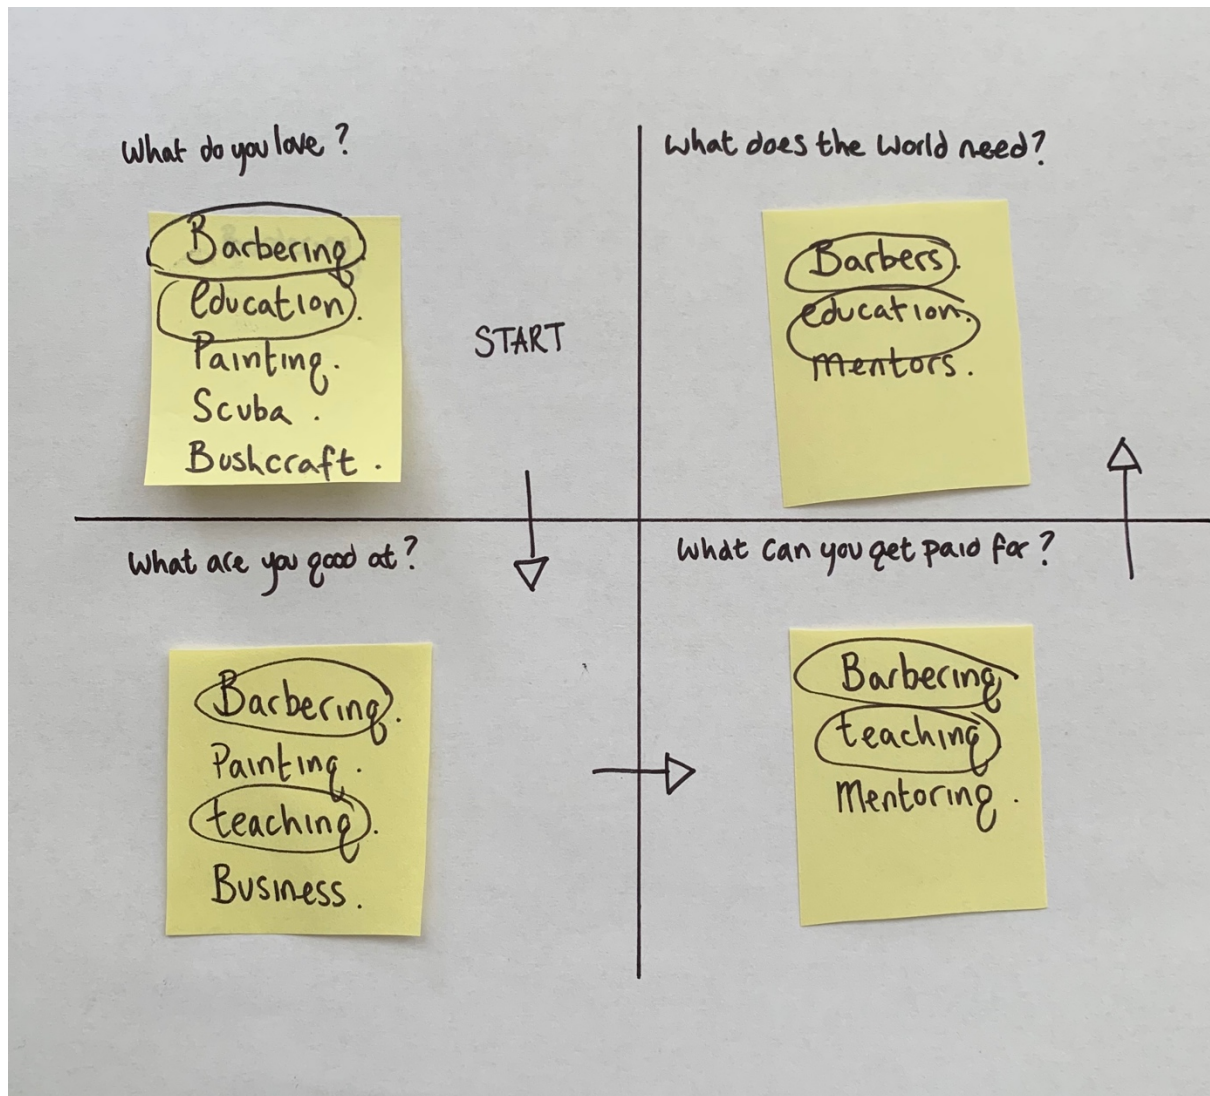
What do you love?

Barbering
Education.
Painting.
Scuba.
Bushcraft.

START

What does the World need?

Barbers.
Education.
Mentors.

What are you good at?

Barbering.
Painting.
teaching.
Business.

What can you get paid for?

Barbering
teaching
Mentoring.